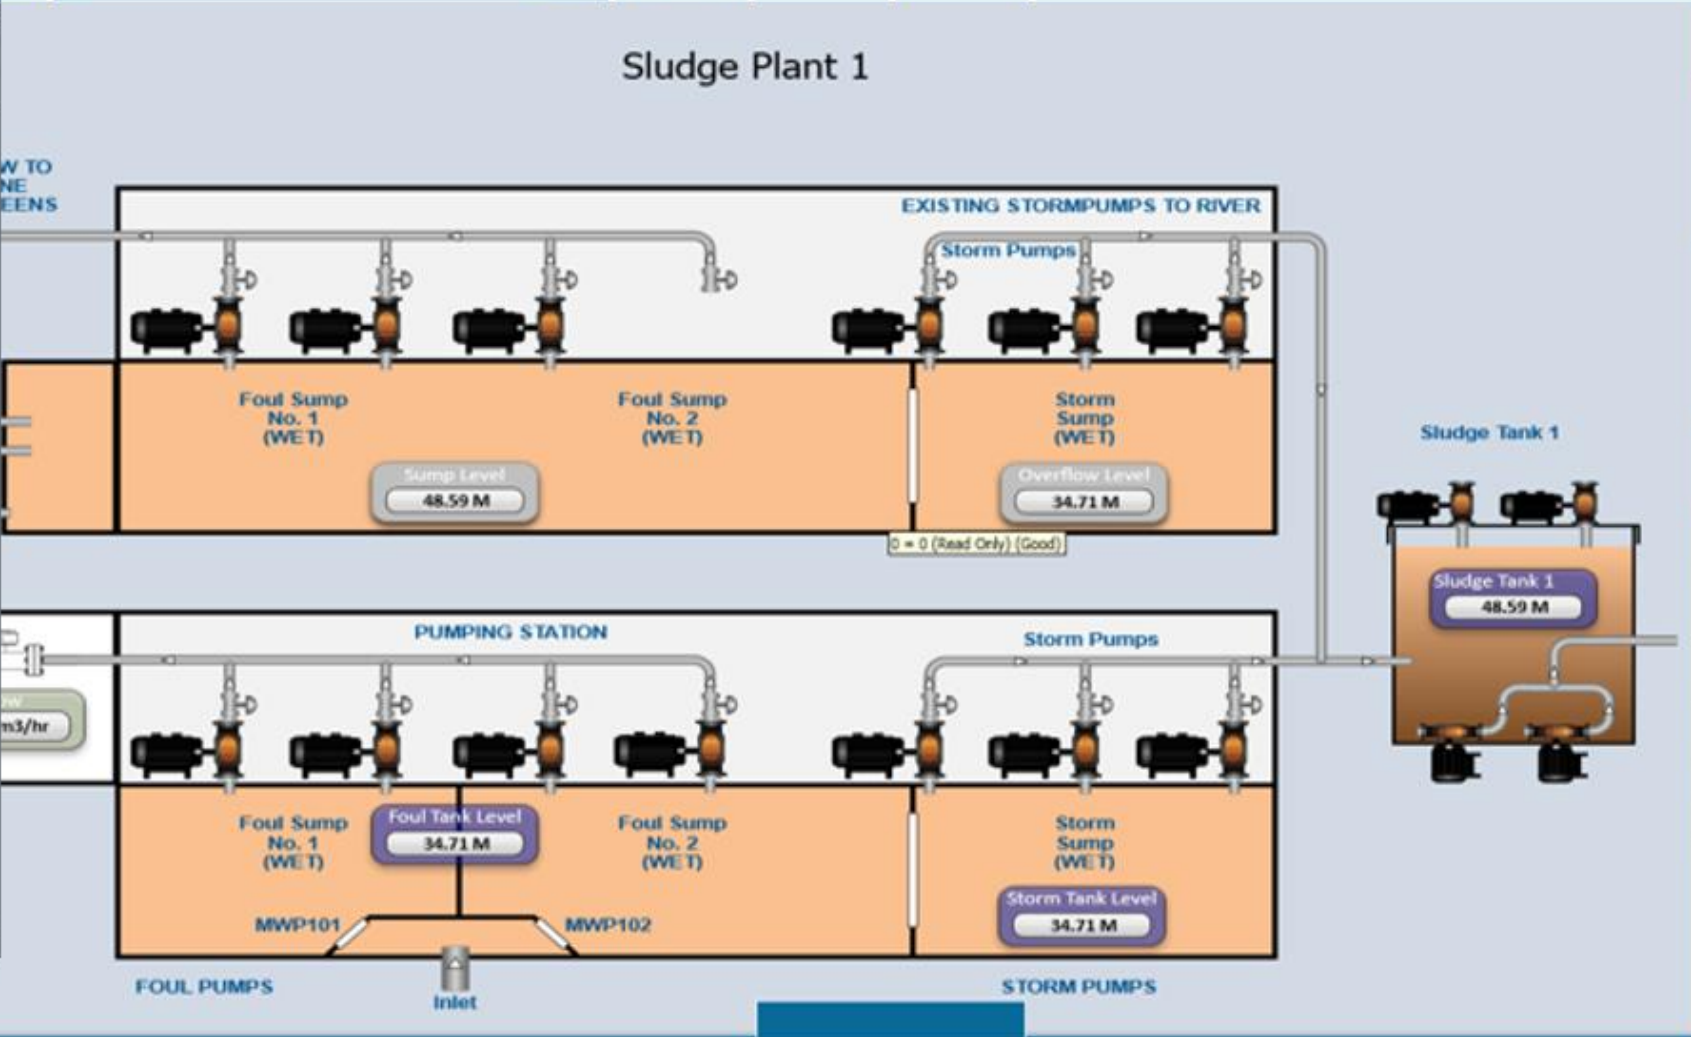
Sludge Plant 1

W TO
NE
EENS

EXISTING STORMPUMPS TO RIVER

Storm Pumps

Foul Sump
No. 1
(WET)

Foul Sump
No. 2
(WET)

Storm
Sump
(WET)

Sump Level
48.59 M

Overflow Level
34.71 M

0 = 0 (Read Only) (Good)

Sludge Tank 1

Sludge Tank 1
48.59 M

PUMPING STATION

Storm Pumps

m3/hr

Foul Sump
No. 1
(WET)

Foul Tank Level
34.71 M

Foul Sump
No. 2
(WET)

Storm
Sump
(WET)

Storm Tank Level
34.71 M

MWP101

MWP102

FOUL PUMPS

Inlet

STORM PUMPS